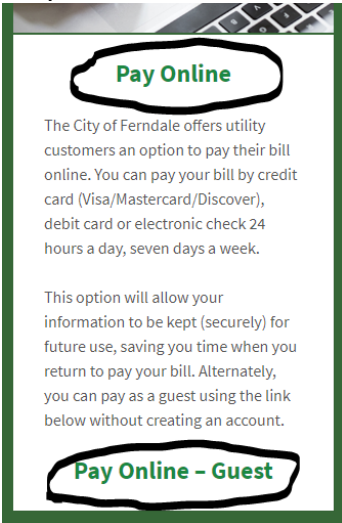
Pay Online

The City of Ferndale offers utility customers an option to pay their bill online. You can pay your bill by credit card (Visa/Mastercard/Discover), debit card or electronic check 24 hours a day, seven days a week.

This option will allow your information to be kept (securely) for future use, saving you time when you return to pay your bill. Alternately, you can pay as a guest using the link below without creating an account.

Pay Online – Guest